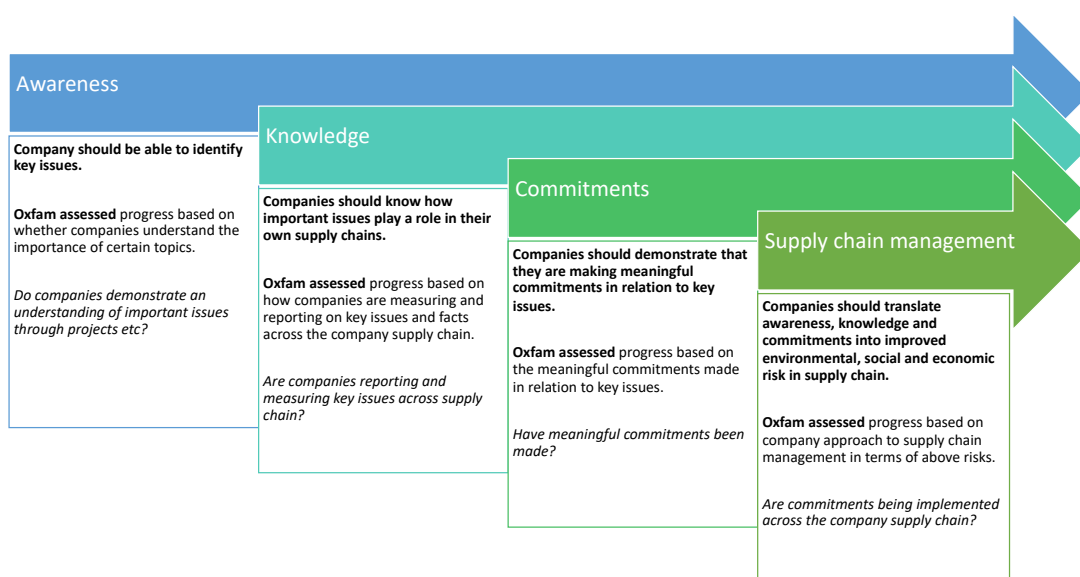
Awareness

Company should be able to identify key issues.

Oxfam assessed progress based on whether companies understand the importance of certain topics.

Do companies demonstrate an understanding of important issues through projects etc?

Knowledge

Companies should know how important issues play a role in their own supply chains.

Oxfam assessed progress based on how companies are measuring and reporting on key issues and facts across the company supply chain.

Are companies reporting and measuring key issues across supply chain?

Commitments

Companies should demonstrate that they are making meaningful commitments in relation to key issues.

Oxfam assessed progress based on the meaningful commitments made in relation to key issues.

Have meaningful commitments been made?

Supply chain management

Companies should translate awareness, knowledge and commitments into improved environmental, social and economic risk in supply chain.

Oxfam assessed progress based on company approach to supply chain management in terms of above risks.

Are commitments being implemented across the company supply chain?